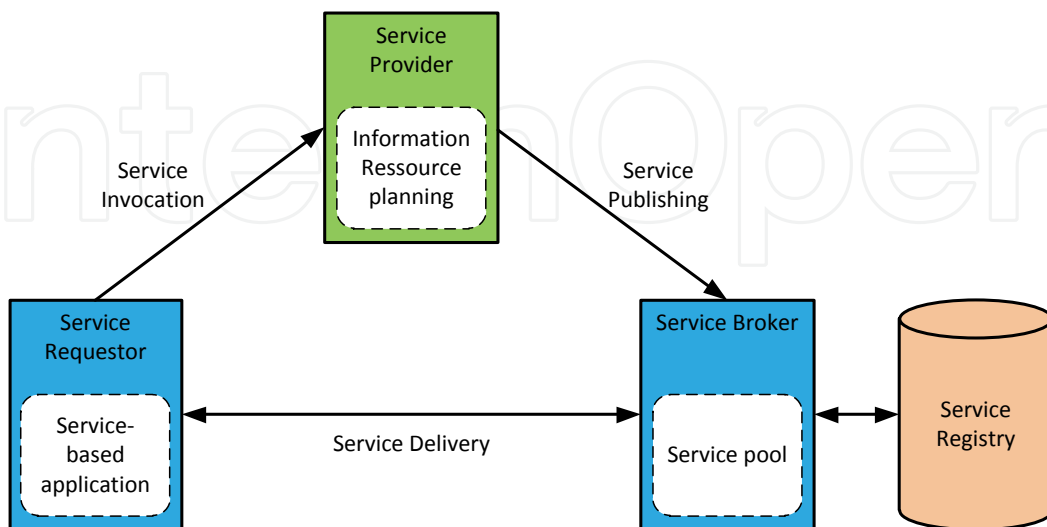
Service Provider

Information Ressource planning

Service Invocation

Service Publishing

Service Requestor

Service-based application

Service Delivery

Service Broker

Service pool

Service Registry

IntechOpen